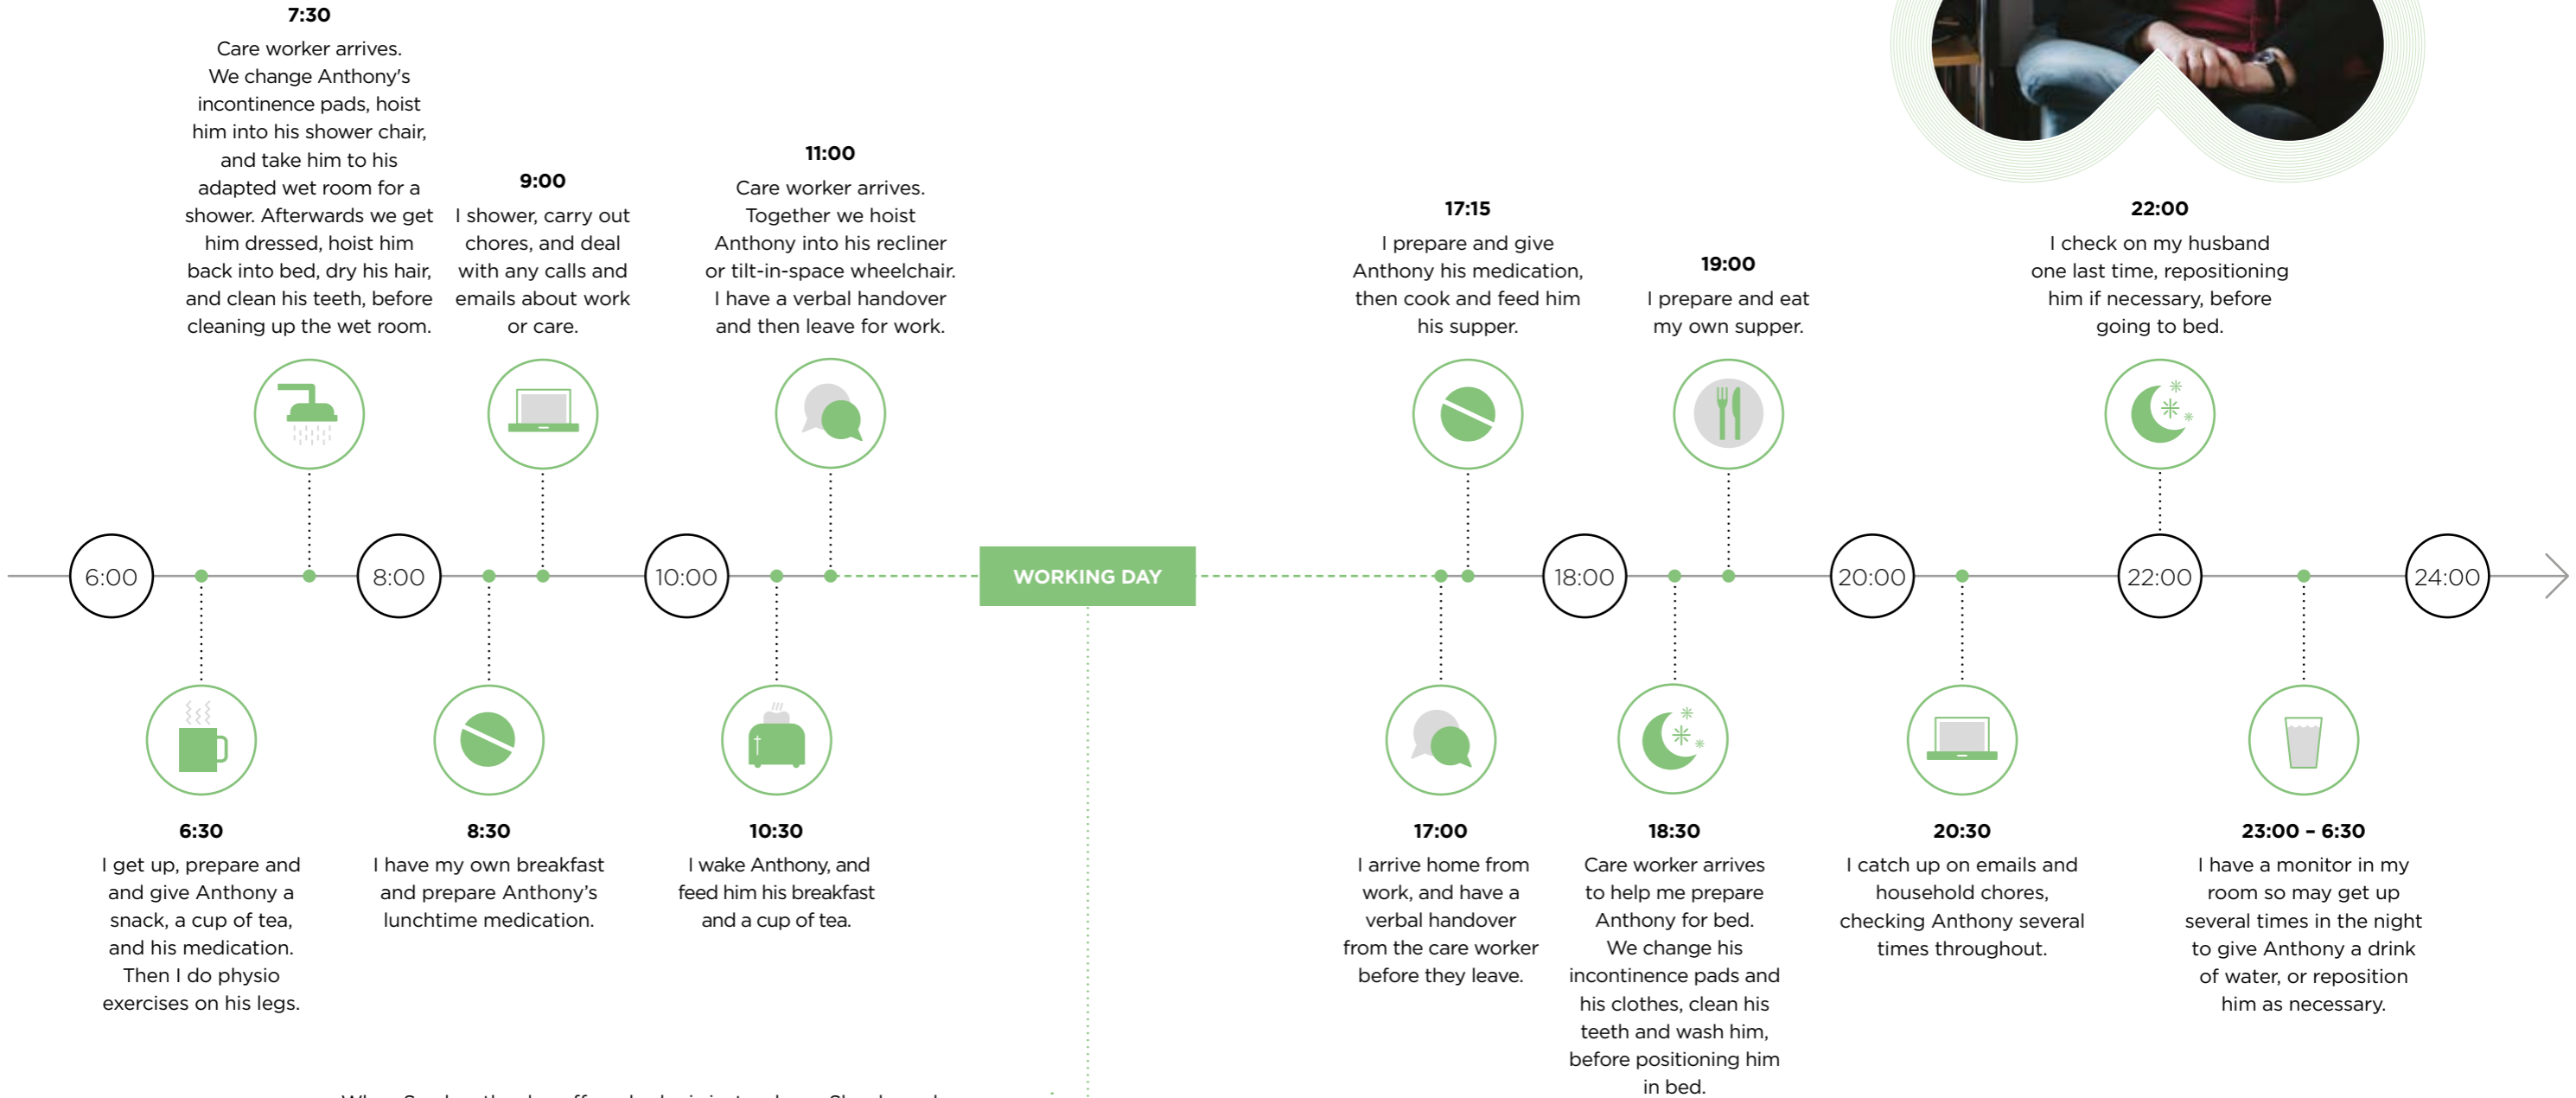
7:30
Care worker arrives. We change Anthony's incontinence pads, hoist him into his shower chair, and take him to his adapted wet room for a shower. Afterwards we get him dressed, hoist him back into bed, dry his hair, and clean his teeth, before cleaning up the wet room.

9:00
I shower, carry out chores, and deal with any calls and emails about work or care.

11:00
Care worker arrives. Together we hoist Anthony into his recliner or tilt-in-space wheelchair. I have a verbal handover and then leave for work.

17:15
I prepare and give Anthony his medication, then cook and feed him his supper.

19:00
I prepare and eat my own supper.

22:00
I check on my husband one last time, repositioning him if necessary, before going to bed.

6:00

8:00

10:00

WORKING DAY

18:00

20:00

22:00

24:00

6:30
I get up, prepare and and give Anthony a snack, a cup of tea, and his medication. Then I do physio exercises on his legs.

8:30
I have my own breakfast and prepare Anthony's lunchtime medication.

10:30
I wake Anthony, and feed him his breakfast and a cup of tea.

17:00
I arrive home from work, and have a verbal handover from the care worker before they leave.

18:30
Care worker arrives to help me prepare Anthony for bed. We change his incontinence pads and his clothes, clean his teeth and wash him, before positioning him in bed.

20:30
I catch up on emails and household chores, checking Anthony several times throughout.

23:00 – 6:30
I have a monitor in my room so may get up several times in the night to give Anthony a drink of water, or reposition him as necessary.

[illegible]